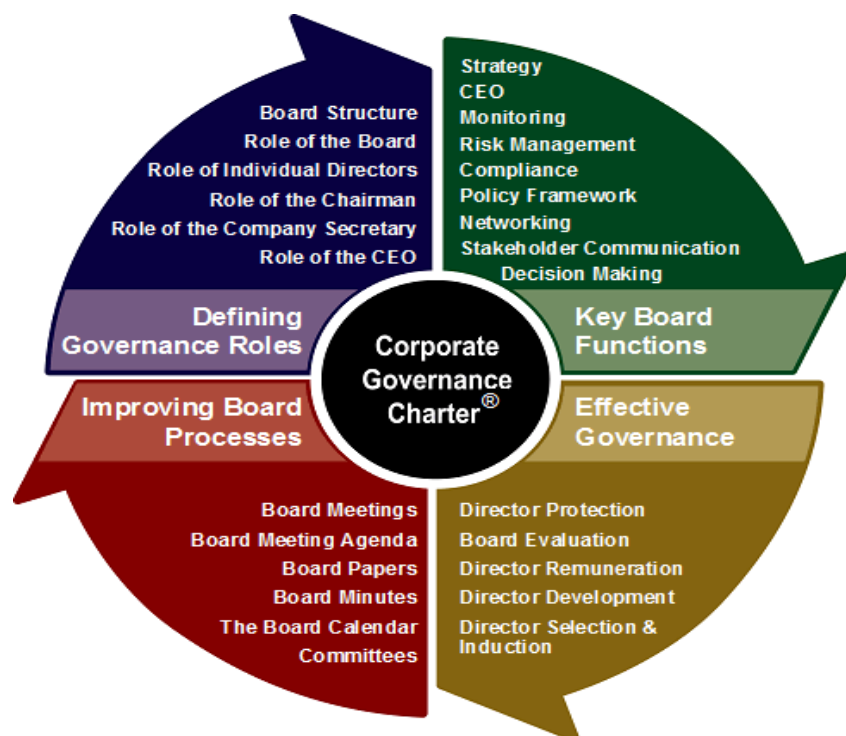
Board Structure
Role of the Board
Role of Individual Directors
Role of the Chairman
Role of the Company Secretary
Role of the CEO

Defining Governance Roles

Strategy
CEO
Monitoring
Risk Management
Compliance
Policy Framework
Networking
Stakeholder Communication
Decision Making

Key Board Functions

Corporate Governance Charter®

Improving Board Processes

Effective Governance

Board Meetings
Board Meeting Agenda
Board Papers
Board Minutes
The Board Calendar
Committees

Director Protection
Board Evaluation
Director Remuneration
Director Development
Director Selection & Induction